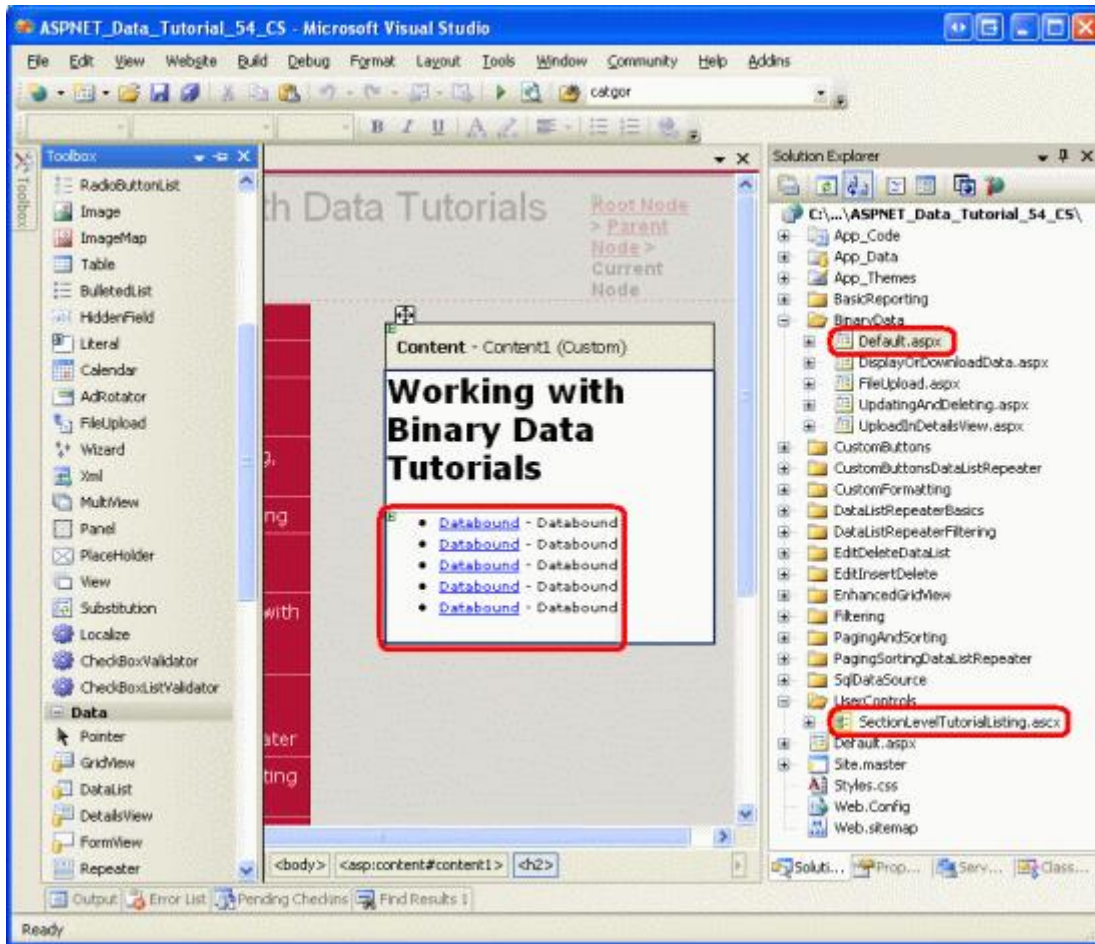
ASPNET_Data_Tutorial_54_CS - Microsoft Visual Studio

File Edit View Website Build Debug Format Layout Tools Window Community Help Addins

catgor

Toolbox

Toolbox
RadioButtonList
Image
ImageMap
Table
BulletedList
HiddenField
Literal
Calendar
AdRotator
FileUpload
Wizard
Xml
MultiView
Panel
PlaceHolder
View
Substitution
Localize
CheckBoxValidator
CheckBoxListValidator
Data
Pointer
GridView
DataList
DetailsView
FormView
Repeater

th Data Tutorials

Root Node > Parent Node > Current Node

Content - Content1 (Custom)

Working with Binary Data Tutorials

- Databound - Databound
- Databound - Databound
- Databound - Databound
- Databound - Databound
- Databound - Databound

g.
ng
with
ater
ting

<body> <asp:content#content1> <h2>

Solution Explorer

C:\...\ASPNET_Data_Tutorial_54_CS\
App_Code
App_Data
App_Themes
BasicReporting
BinaryData
Default.aspx
DisplayOrDownloadData.aspx
FileUpload.aspx
UpdatingAndDeleting.aspx
UploadInDetailsView.aspx
CustomButtons
CustomButtonsDataListRepeater
CustomFormatting
DataListRepeaterBasics
DataListRepeaterFiltering
EditDeleteDataList
EditInsertDelete
EnhancedGridView
Filtering
PagingAndSorting
PagingSortingDataListRepeater
SqlDataSource
UserControls
SectionLevelTutorialListing.ascx
Default.aspx
Site.master
Styles.css
Web.Config
Web.sitemap

Soluti... Prop... Serv... Class...

Output Error List Pending Checkins Find Results 1

Ready